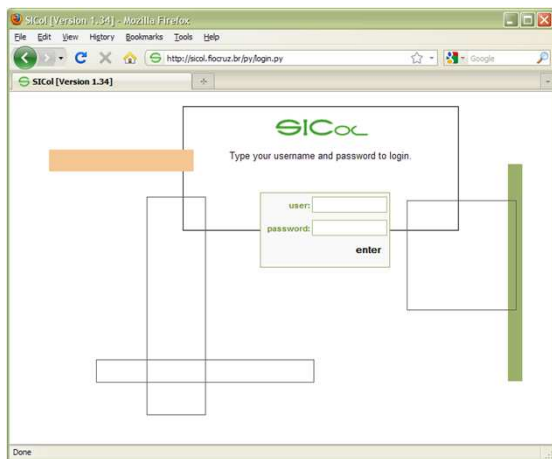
SICol [Version 1.34] - Mozilla Firefox

File Edit View History Bookmarks Tools Help

http://sicol.fiocruz.br/py/login.py

Google

SICol [Version 1.34]

+

SICol

Type your username and password to login.

user:

password:

enter

Done